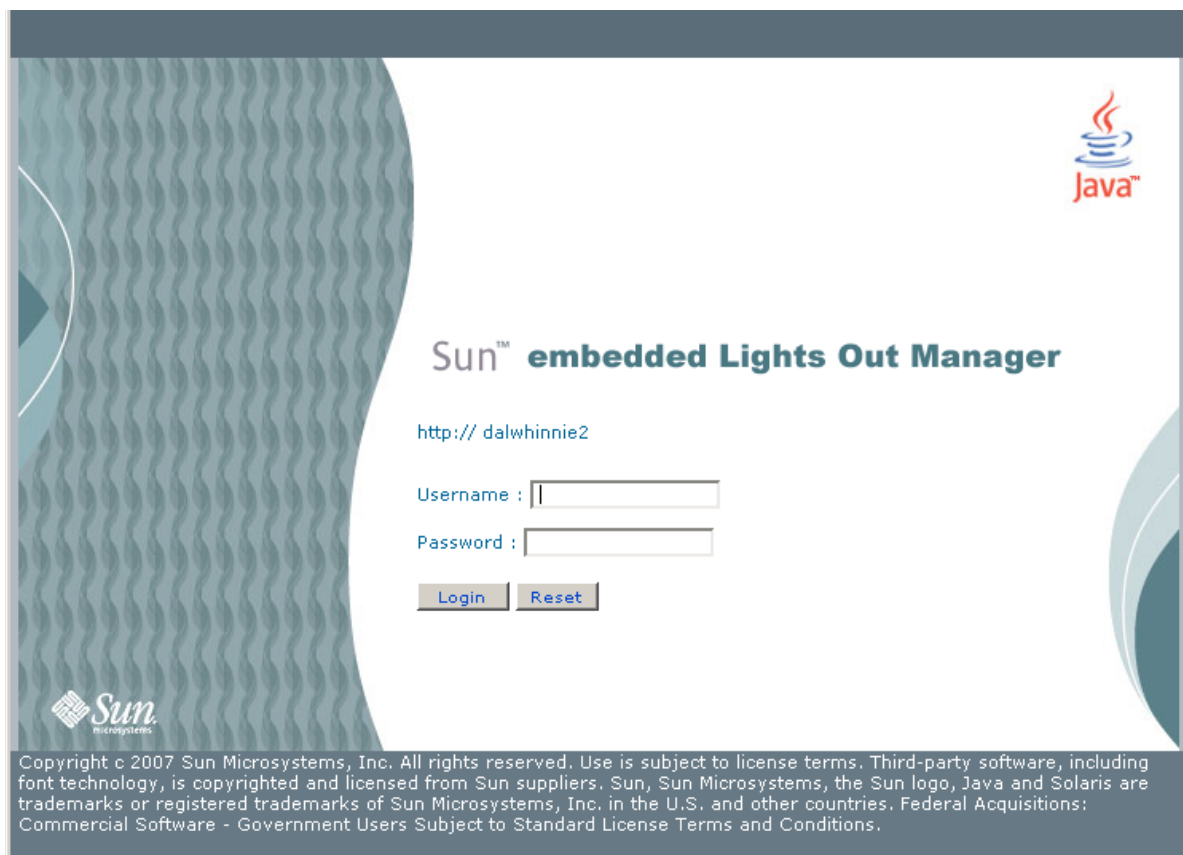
Java™

Sun™ embedded Lights Out Manager

http:// dalwhinnie2

Username :

Password :

Login Reset

Sun microsystems

Copyright c 2007 Sun Microsystems, Inc. All rights reserved. Use is subject to license terms. Third-party software, including font technology, is copyrighted and licensed from Sun suppliers. Sun, Sun Microsystems, the Sun logo, Java and Solaris are trademarks or registered trademarks of Sun Microsystems, Inc. in the U.S. and other countries. Federal Acquisitions: Commercial Software - Government Users Subject to Standard License Terms and Conditions.